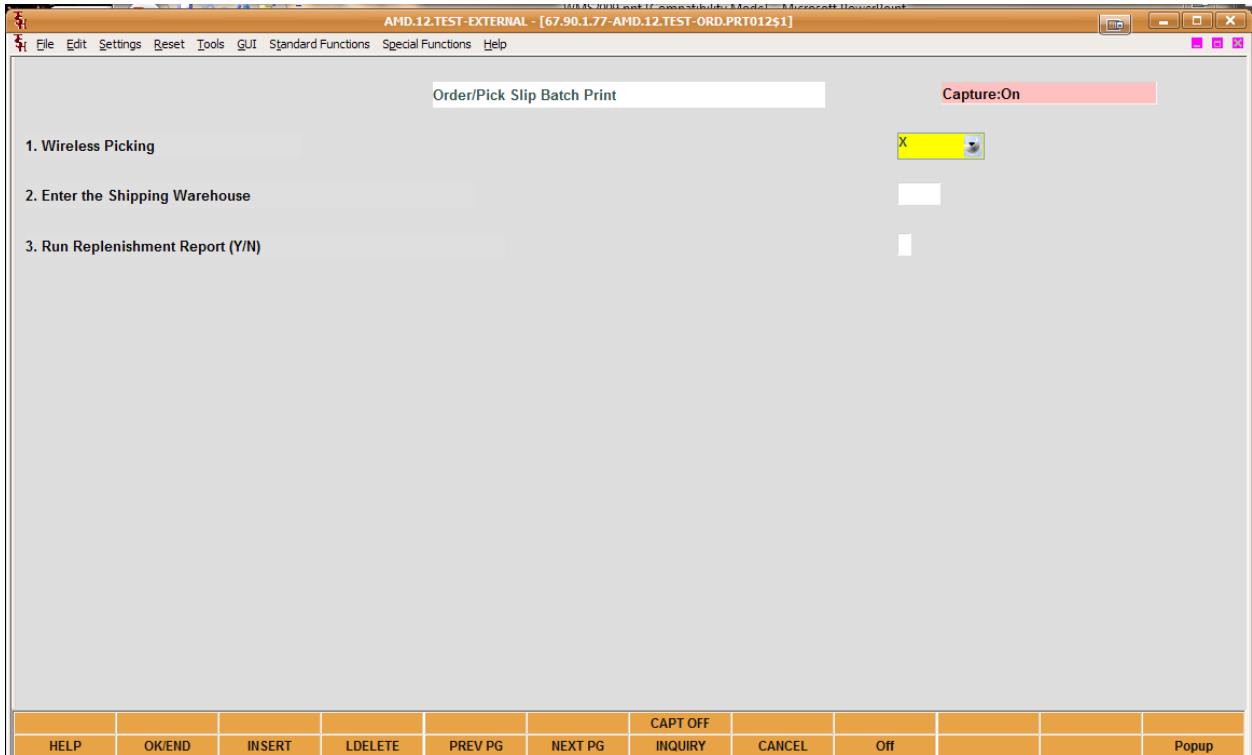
WMS2000.ppt [Compatibility Mode] - Microsoft PowerPoint
AMD.12.TEST-EXTERNAL - [67.90.1.77-AMD.12.TEST-ORD.PRT012$1]

File Edit Settings Reset Tools GUI Standard Functions Special Functions Help

Order/Pick Slip Batch Print

Capture:On

1. Wireless Picking

X

2. Enter the Shipping Warehouse

3. Run Replenishment Report (Y/N)

HELP OK/END INSERT LDELETE PREV PG NEXT PG CAPT OFF INQUIRY CANCEL Off Popup